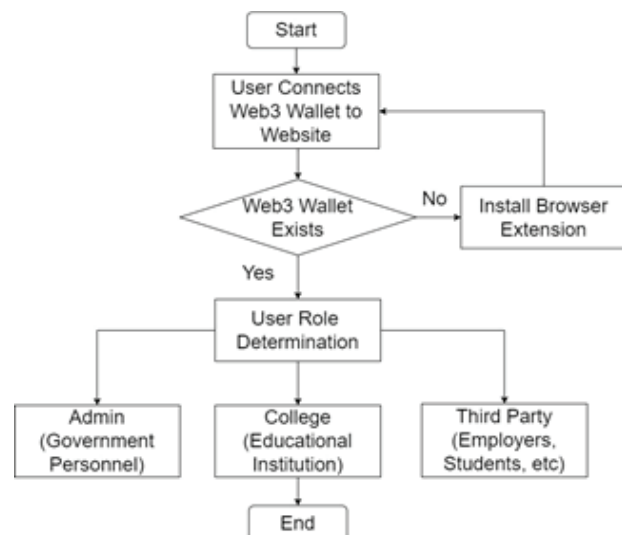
Start

User Connects Web3 Wallet to Website

Web3 Wallet Exists

No

Install Browser Extension

Yes

User Role Determination

Admin (Government Personnel)

College (Educational Institution)

Third Party (Employers, Students, etc)

End